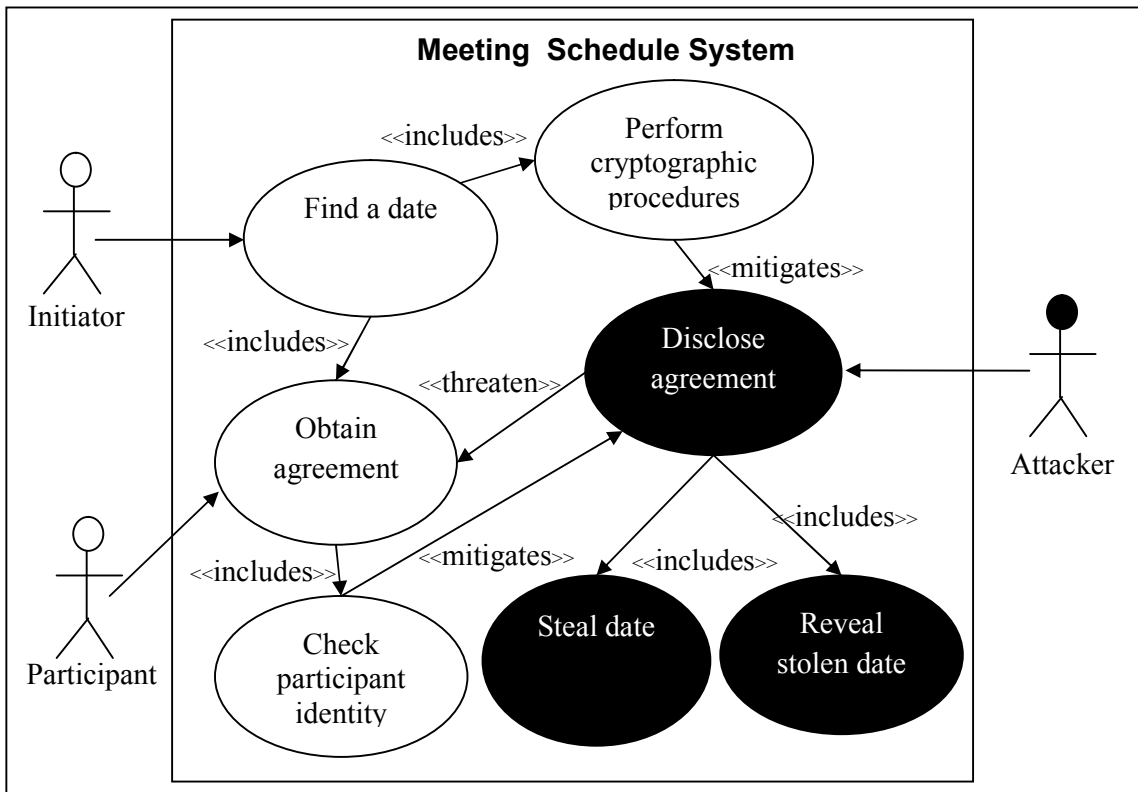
Meeting Schedule System

<<includes>>

Perform cryptographic procedures

Find a date

Initiator

<<mitigates>>

<<includes>>

Disclose agreement

<<threaten>>

Obtain agreement

Attacker

<<includes>>

Participant

<<mitigates>>

<<includes>>

<<includes>>

Check participant identity

Steal date

Reveal stolen date